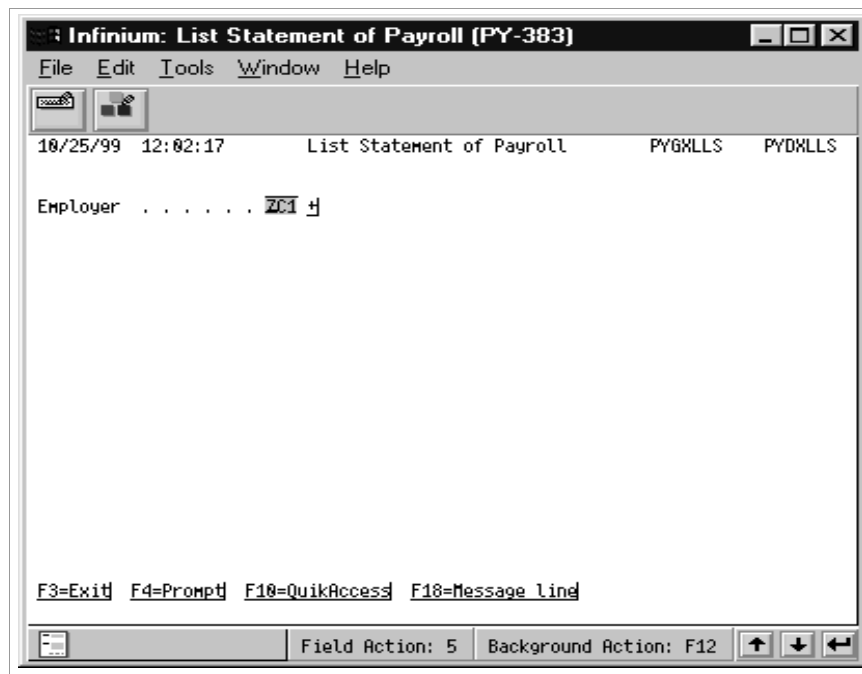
Infinium: List Statement of Payroll (PY-383)

File Edit Tools Window Help

10/25/99 12:02:17 List Statement of Payroll PYGXLLS PYDXLLS

Employer . . . . . . . ZC1 +

F3=Exit F4=Prompt F10=QuikAccess F18=Message line

Field Action: 5 Background Action: F12